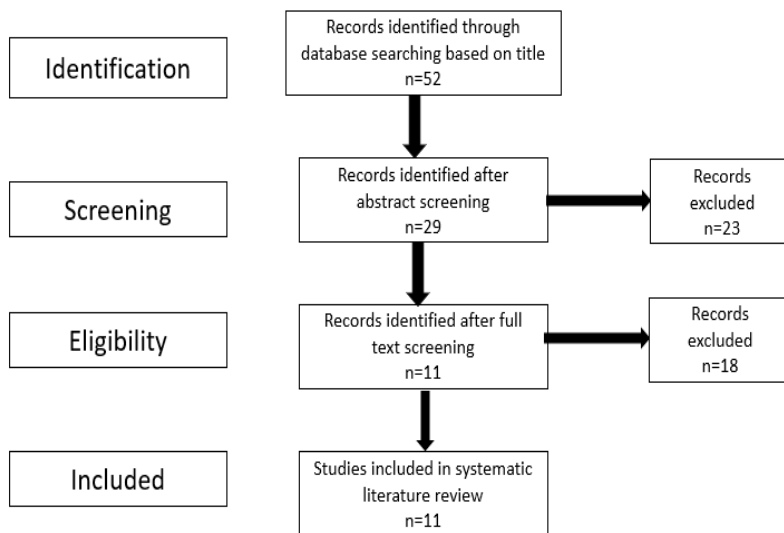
Identification

Records identified through database searching based on title
n=52

Screening

Records identified after abstract screening
n=29

Records excluded
n=23

Eligibility

Records identified after full text screening
n=11

Records excluded
n=18

Included

Studies included in systematic literature review
n=11